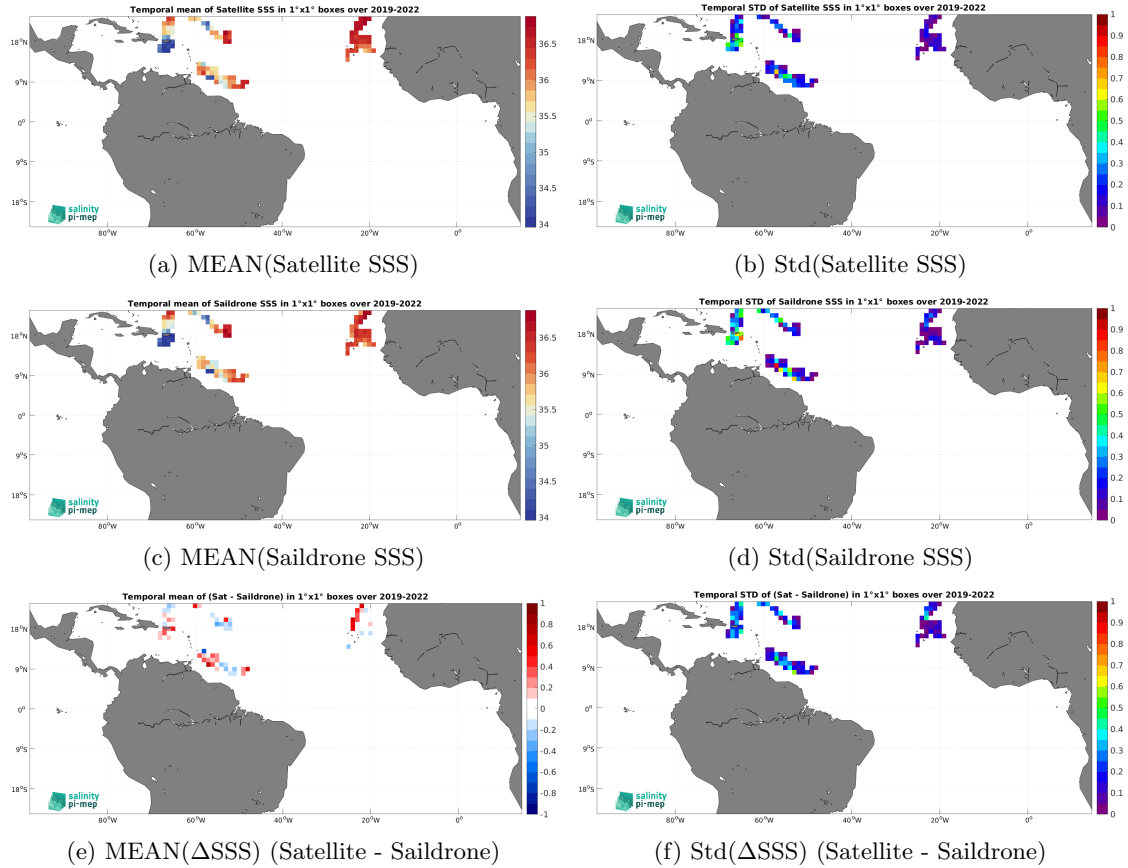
Temporal mean of Satellite SSS in 1°x1° boxes over 2019-2022

18°N
9°N
0°
9°S
18°S

80°W 60°W 40°W 20°W 0°

salinity pi-mep

36.5
36
35.5
35
34.5
34

(a) MEAN(Satellite SSS)

Temporal STD of Satellite SSS in 1°x1° boxes over 2019-2022

18°N
9°N
0°
9°S
18°S

80°W 60°W 40°W 20°W 0°

1
0.9
0.8
0.7
0.6
0.5
0.4
0.3
0.2
0.1
0

(b) Std(Satellite SSS)

Temporal mean of Saildrone SSS in 1°x1° boxes over 2019-2022

18°N
9°N
0°
9°S
18°S

80°W 60°W 40°W 20°W 0°

salinity pi-mep

36.5
36
35.5
35
34.5
34

(c) MEAN(Saildrone SSS)

Temporal STD of Saildrone SSS in 1°x1° boxes over 2019-2022

18°N
9°N
0°
9°S
18°S

80°W 60°W 40°W 20°W 0°

1
0.9
0.8
0.7
0.6
0.5
0.4
0.3
0.2
0.1
0

(d) Std(Saildrone SSS)

Temporal mean of (Sat - Saildrone) in 1°x1° boxes over 2019-2022

18°N
9°N
0°
9°S
18°S

80°W 60°W 40°W 20°W 0°

salinity pi-mep

1
0.8
0.6
0.4
0.2
0
-0.2
-0.4
-0.6
-0.8
-1

(e) MEAN(ΔSSS) (Satellite - Saildrone)

Temporal STD of (Sat - Saildrone) in 1°x1° boxes over 2019-2022

18°N
9°N
0°
9°S
18°S

80°W 60°W 40°W 20°W 0°

salinity pi-mep

1
0.9
0.8
0.7
0.6
0.5
0.4
0.3
0.2
0.1
0

(f) Std(ΔSSS) (Satellite - Saildrone)